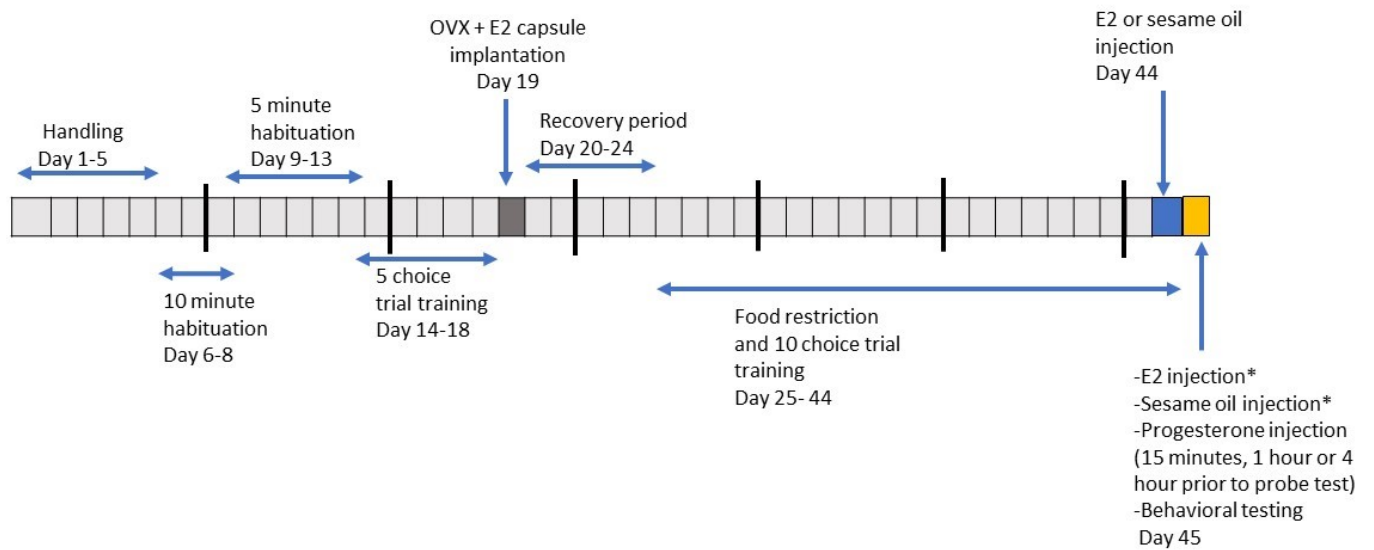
Handling
Day 1-5

10 minute
habituation
Day 6-8

5 minute
habituation
Day 9-13

5 choice
trial training
Day 14-18

OVX + E2 capsule
implantation
Day 19

Recovery period
Day 20-24

Food restriction
and 10 choice trial
training
Day 25- 44

E2 or sesame oil
injection
Day 44

-E2 injection*
-Sesame oil injection*
-Progesterone injection
(15 minutes, 1 hour or 4 hour prior to probe test)
-Behavioral testing
Day 45